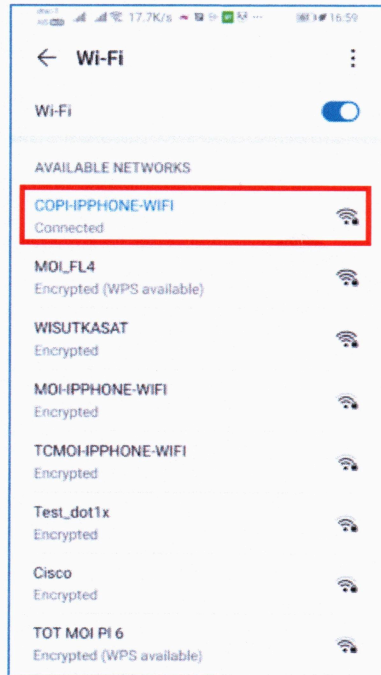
17.7K/s 16:59

Wi-Fi

Wi-Fi

AVAILABLE NETWORKS

COPI-IPPHONE-WIFI
Connected

MOI_FL4
Encrypted (WPS available)

WISUTKASAT
Encrypted

MOI-IPPHONE-WIFI
Encrypted

TCMOI-IPPHONE-WIFI
Encrypted

Test_dot1x
Encrypted

Cisco
Encrypted

TOT MOI PI 6
Encrypted (WPS available)